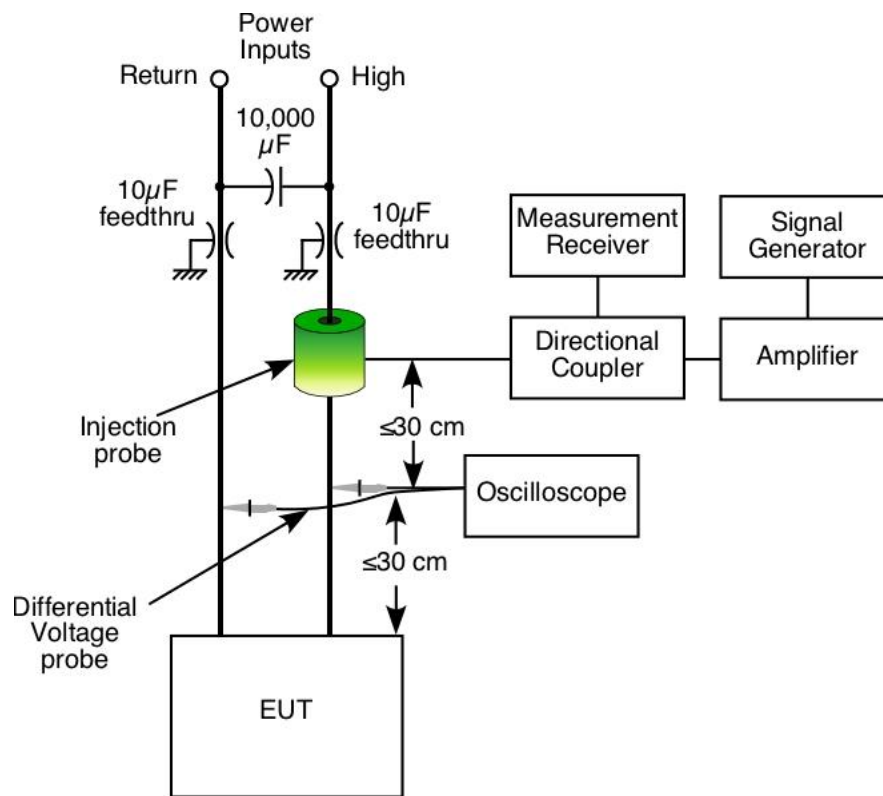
Power Inputs

Return

High

10,000 $\mu$F

10$\mu$F feedthru

10$\mu$F feedthru

Measurement Receiver

Signal Generator

Directional Coupler

Amplifier

Injection probe

≤30 cm

Oscilloscope

≤30 cm

Differential Voltage probe

EUT